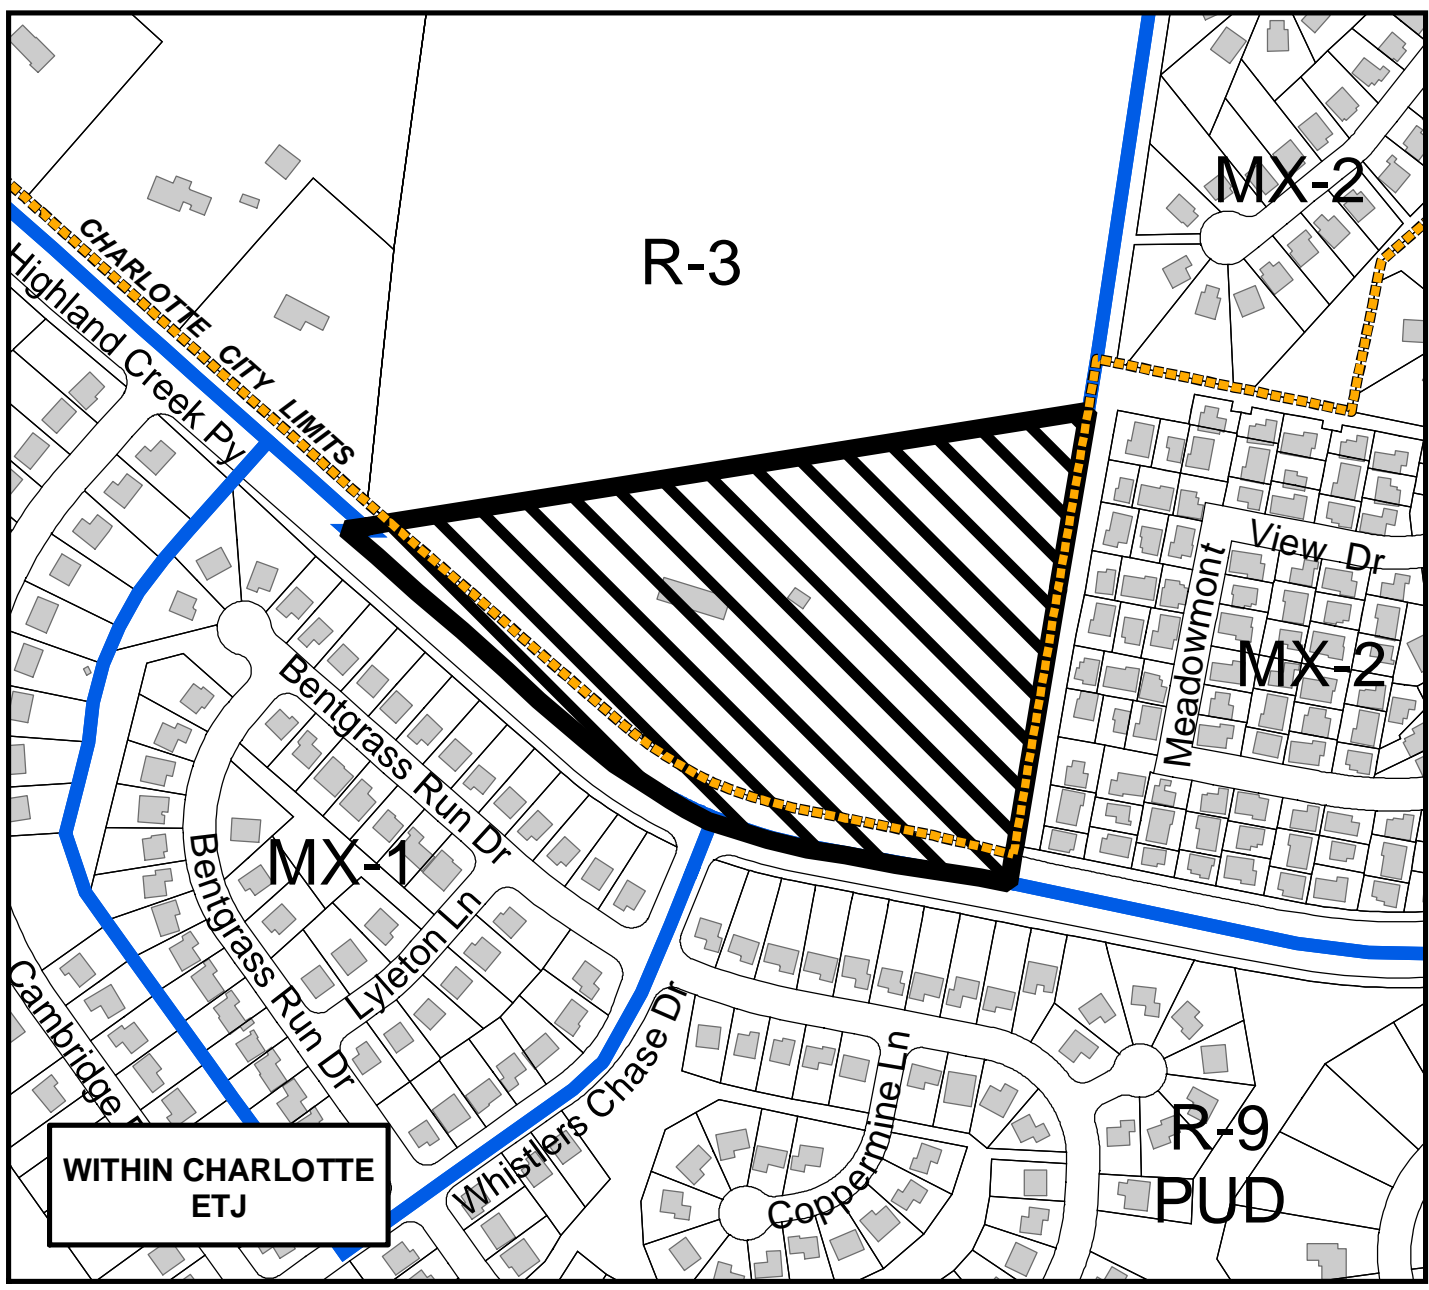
R-3

MX-2

CHARLOTTE CITY LIMITS

Highland Creek Py

View Dr

Meadowmont

MX-2

Bentgrass Run Dr

MX-1

Bentgrass Run Dr

Lyleton Ln

Cambridge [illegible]

Whistlers Chase Dr

Coppermine Ln

R-9
PUD

WITHIN CHARLOTTE ETJ